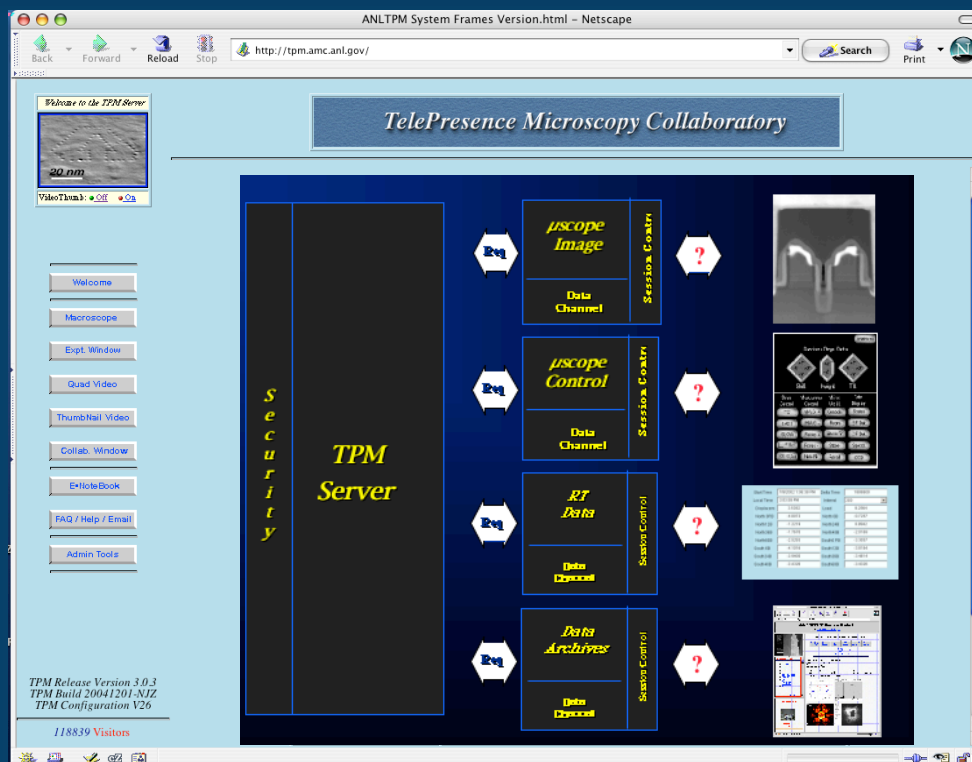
ANLTPM System Frames Version.html - Netscape

Back Forward Reload Stop http://tpm.amc.anl.gov/ Search Print

Welcome to the TPM Server
20 nm
VideoThumb: Off On

Welcome
Macroscope
Expt. Window
Quad Video
ThumbNail Video
Collab. Window
E*NoteBook
FAQ / Help / Email
Admin Tools

TPM Release Version 3.0.3
TPM Build 20041201-NJZ
TPM Configuration V26

118839 Visitors

TelePresence Microscopy Collaboratory

Security

TPM Server

Req
µscope Image
Data Channel
Session Contr
?

Req
µscope Control
Data Channel
Session Contr
?

Req
RT Data
Data Channel
Session Control
?

Req
Data Archives
Data Channel
Session Control
?